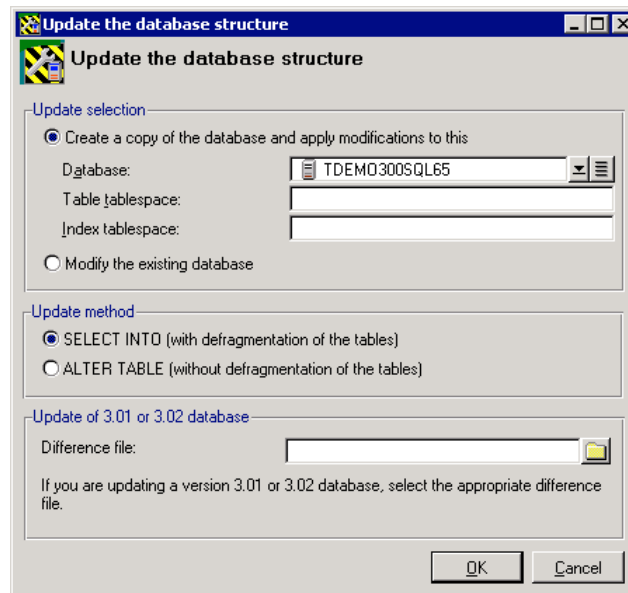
Update the database structure

Update the database structure

Update selection

Create a copy of the database and apply modifications to this

Database: TDEMO300SQL65

Table tablespace:

Index tablespace:

Modify the existing database

Update method

SELECT INTO (with defragmentation of the tables)

ALTER TABLE (without defragmentation of the tables)

Update of 3.01 or 3.02 database

Difference file:

If you are updating a version 3.01 or 3.02 database, select the appropriate difference file.

OK Cancel